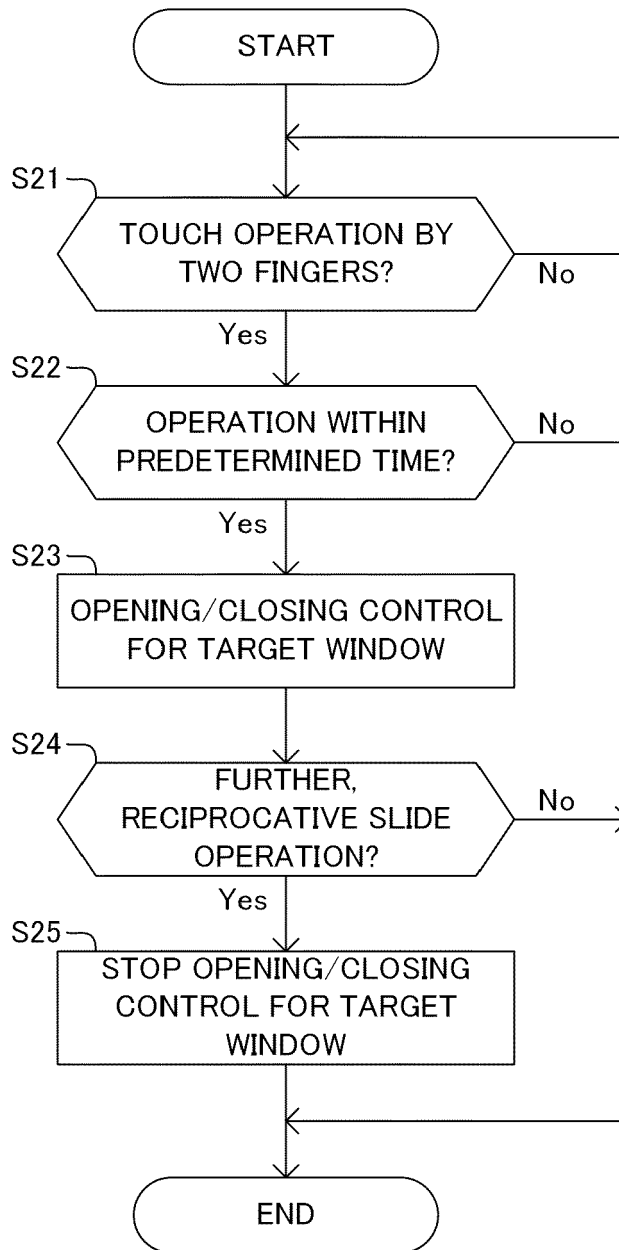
START

S21

TOUCH OPERATION BY TWO FINGERS?

No

Yes

S22

OPERATION WITHIN PREDETERMINED TIME?

No

Yes

S23

OPENING/CLOSING CONTROL FOR TARGET WINDOW

S24

FURTHER, RECIPROCATIVE SLIDE OPERATION?

No

Yes

S25

STOP OPENING/CLOSING CONTROL FOR TARGET WINDOW

END